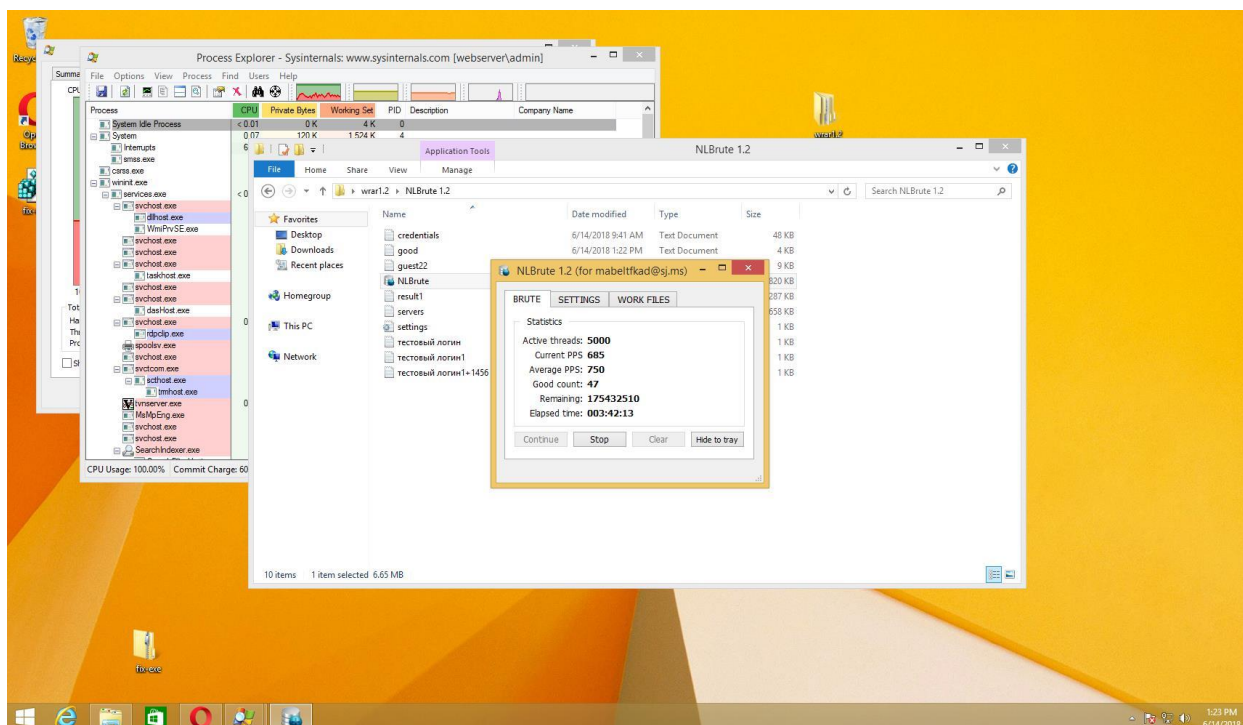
Recycle

Process Explorer - Sysinternals: www.sysinternals.com [webserver\admin]

File Options View Process Find Users Help

| Process | CPU | Private Bytes | Working Set | PID | Description | Company Name |
|---|---|---|---|---|---|---|
| System Idle Process | < 0.01 | 0 K | 4 K | 0 | | |
| System | 0.07 | 120 K | 1,524 K | 4 | | |
| Interrupts | 6 | | | | | |
| smss.exe | | | | | | |
| csrss.exe | | | | | | |
| wininit.exe | | | | | | |
| services.exe | < 0 | | | | | |
| svchost.exe | | | | | | |
| dllhost.exe | | | | | | |
| WmiPrvSE.exe | | | | | | |
| svchost.exe | | | | | | |
| svchost.exe | | | | | | |
| svchost.exe | | | | | | |
| taskhost.exe | | | | | | |
| svchost.exe | | | | | | |
| svchost.exe | | | | | | |
| dasHost.exe | | | | | | |
| svchost.exe | 0 | | | | | |
| rdpclip.exe | | | | | | |
| spoolsv.exe | | | | | | |
| svchost.exe | | | | | | |
| svctcom.exe | | | | | | |
| scthost.exe | | | | | | |
| tmhost.exe | | | | | | |
| tvnserver.exe | 0 | | | | | |
| MsMpEng.exe | | | | | | |
| svchost.exe | | | | | | |
| svchost.exe | | | | | | |
| SearchIndexer.exe | | | | | | |

CPU Usage: 100.00% Commit Charge: 60

wrar1.2

Application Tools NLBrute 1.2

File Home Share View Manage

wrar1.2 › NLBrute 1.2

Search NLBrute 1.2

Favorites
Desktop
Downloads
Recent places
Homegroup
This PC
Network

| Name | Date modified | Type | Size |
|---|---|---|---|
| credentials | 6/14/2018 9:41 AM | Text Document | 48 KB |
| good | 6/14/2018 1:22 PM | Text Document | 4 KB |
| guest22 | | | 9 KB |
| NLBrute | | | 820 KB |
| result1 | | | 287 KB |
| servers | | | 658 KB |
| settings | | | 1 KB |
| тестовый логин | | | 1 KB |
| тестовый логин1 | | | 1 KB |
| тестовый логин+1456 | | | 1 KB |

NLBrute 1.2 (for mabeltfkad@sj.ms)

BRUTE SETTINGS WORK FILES

Statistics
Active threads: 5000
Current PPS 685
Average PPS: 750
Good count: 47
Remaining: 175432510
Elapsed time: 003:42:13

Continue Stop Clear Hide to tray

10 items 1 item selected 6.65 MB

fix.exe

1:23 PM
6/14/2018